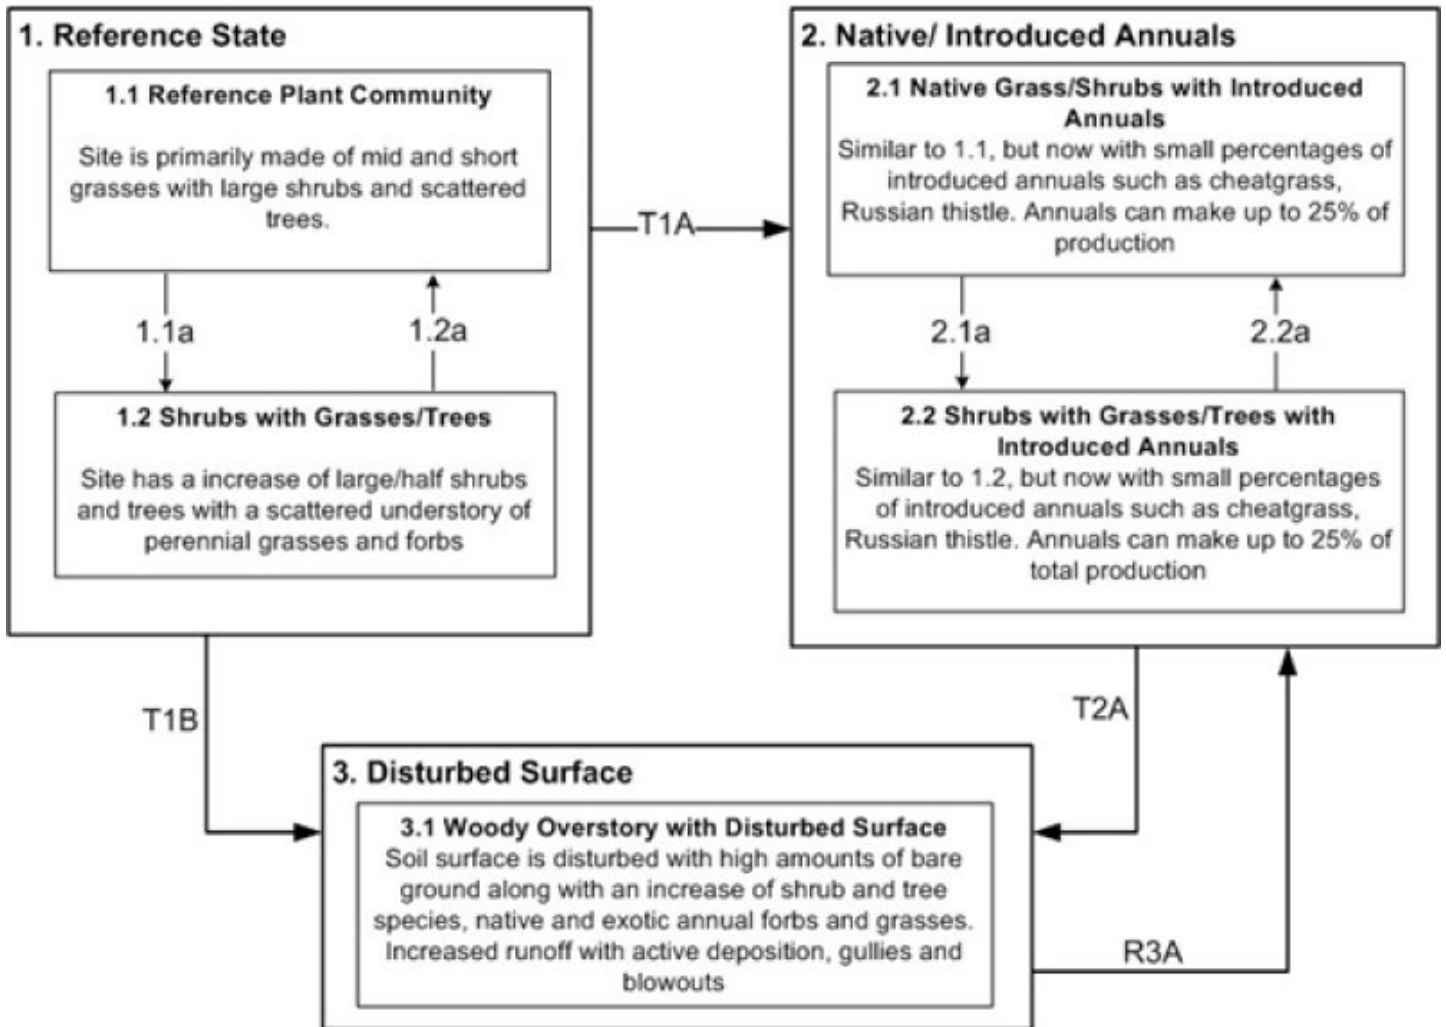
1. Reference State

1.1 Reference Plant Community

Site is primarily made of mid and short grasses with large shrubs and scattered trees.

1.1a

1.2a

1.2 Shrubs with Grasses/Trees

Site has a increase of large/half shrubs and trees with a scattered understory of perennial grasses and forbs

T1A

2. Native/ Introduced Annuals

2.1 Native Grass/Shrubs with Introduced Annuals

Similar to 1.1, but now with small percentages of introduced annuals such as cheatgrass, Russian thistle. Annuals can make up to 25% of production

2.1a

2.2a

2.2 Shrubs with Grasses/Trees with Introduced Annuals

Similar to 1.2, but now with small percentages of introduced annuals such as cheatgrass, Russian thistle. Annuals can make up to 25% of total production

T1B

T2A

3. Disturbed Surface

3.1 Woody Overstory with Disturbed Surface

Soil surface is disturbed with high amounts of bare ground along with an increase of shrub and tree species, native and exotic annual forbs and grasses. Increased runoff with active deposition, gullies and blowouts

R3A